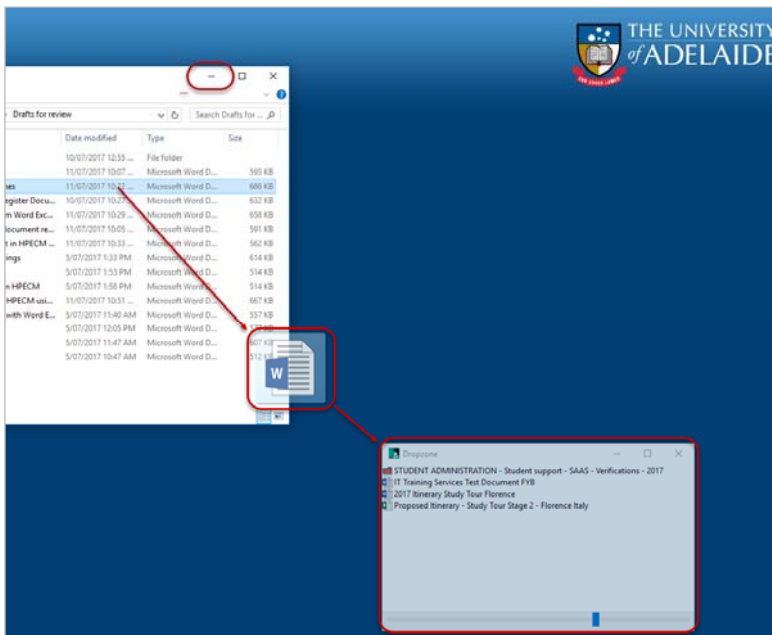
THE UNIVERSITY of ADELAIDE

Drafts for review
Search Drafts for ...

| | Date modified | Type | Size |
|---|---|---|---|
| | 10/07/2017 12:55 ... | File folder | |
| | 11/07/2017 10:07 ... | Microsoft Word D... | 593 KB |
| nes | 11/07/2017 10:32 ... | Microsoft Word D... | 600 KB |
| egister Docu... | 10/07/2017 10:27 ... | Microsoft Word D... | 632 KB |
| m Word Exc... | 11/07/2017 10:29 ... | Microsoft Word D... | 658 KB |
| locument re... | 11/07/2017 10:05 ... | Microsoft Word D... | 591 KB |
| t in HPECM ... | 11/07/2017 10:33 ... | Microsoft Word D... | 562 KB |
| ings | 5/07/2017 1:33 PM | Microsoft Word D... | 614 KB |
| | 5/07/2017 1:53 PM | Microsoft Word D... | 514 KB |
| n HPECM | 5/07/2017 1:58 PM | Microsoft Word D... | 514 KB |
| HPECM usi... | 11/07/2017 10:51 ... | Microsoft Word D... | 667 KB |
| with Word E... | 5/07/2017 11:40 AM | Microsoft Word D... | 537 KB |
| | 5/07/2017 12:05 PM | Microsoft Word D... | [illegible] |
| | 5/07/2017 11:47 AM | Microsoft Word D... | 607 KB |
| | 5/07/2017 10:47 AM | Microsoft Word D... | 512 KB |

W

Dropzone
STUDENT ADMINISTRATION - Student support - SAAS - Verifications - 2017
IT Training Services Test Document FYB
2017 Itinerary Study Tour Florence
Proposed Itinerary - Study Tour Stage 2 - Florence Italy